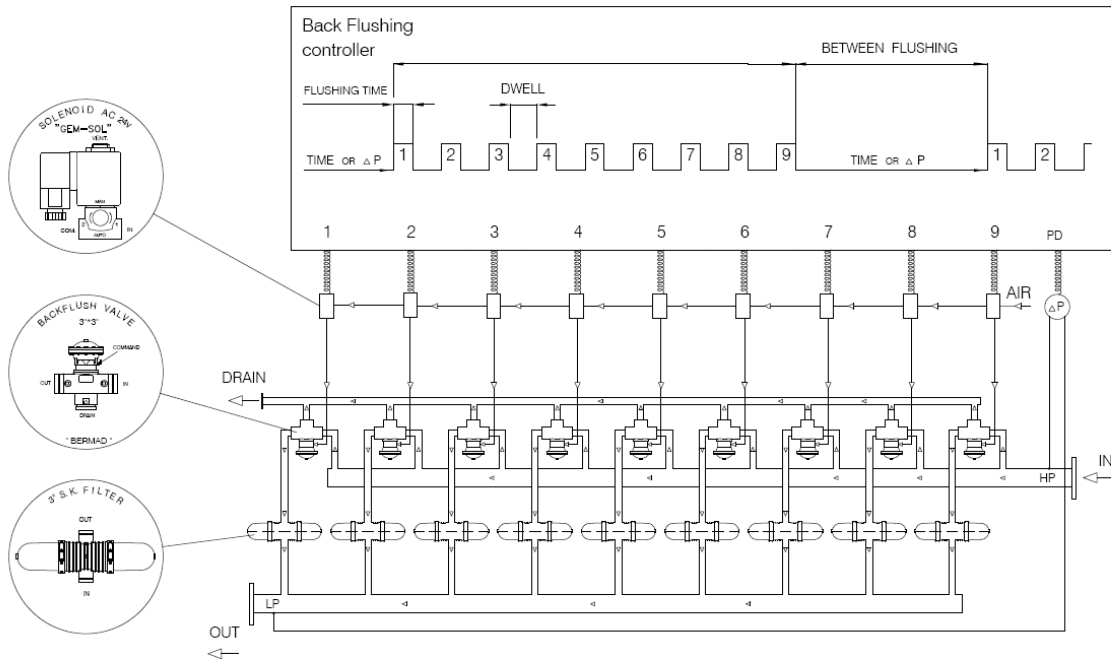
Back Flushing
controller

BETWEEN FLUSHING

FLUSHING TIME

DWELL

TIME OR $\Delta$ P

1 2 3 4 5 6 7 8 9

TIME OR $\Delta$ P

1 2

1 2 3 4 5 6 7 8 9 PD

SOLENOID AC 24V
"GEM-SOL"
VENT.
NRM
COM
AUTO
IN

AIR

$\Delta$P

BACKFLUSH VALVE
3"*3"
COMMAND
OUT
IN
DRAIN
" BERMAD "

DRAIN

HP

IN

3" S.K. FILTER
OUT
IN

LP

OUT